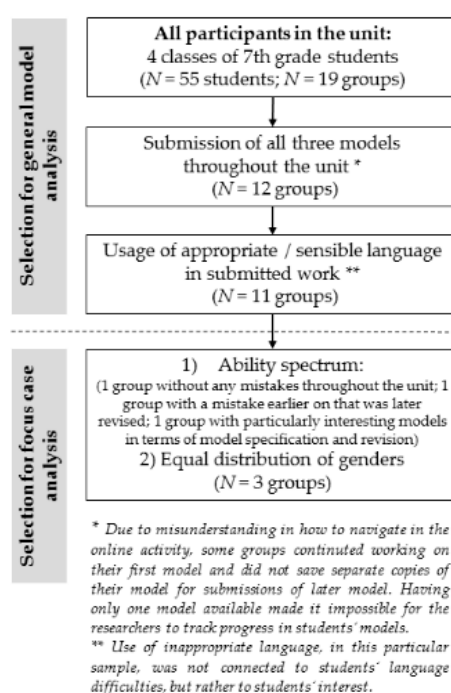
Selection for general model analysis

All participants in the unit:
4 classes of 7th grade students
($N$ = 55 students; $N$ = 19 groups)

Submission of all three models throughout the unit *
($N$ = 12 groups)

Usage of appropriate / sensible language in submitted work **
($N$ = 11 groups)

Selection for focus case analysis

1) Ability spectrum:
(1 group without any mistakes throughout the unit; 1 group with a mistake earlier on that was later revised; 1 group with particularly interesting models in terms of model specification and revision)
2) Equal distribution of genders
($N$ = 3 groups)

* Due to misunderstanding in how to navigate in the online activity, some groups continuted working on their first model and did not save separate copies of their model for submissions of later model. Having only one model available made it impossible for the researchers to track progress in students' models.
** Use of inappropriate language, in this particular sample, was not connected to students' language difficulties, but rather to students' interest.